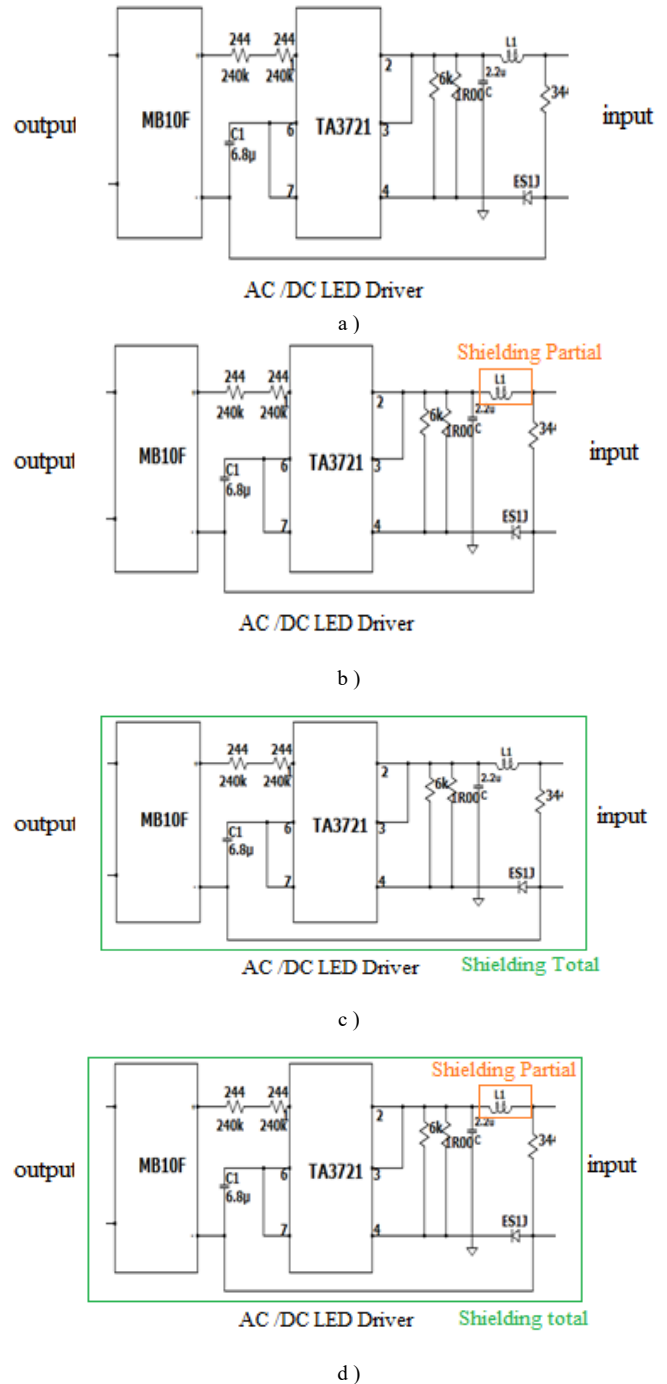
output MB10F 244 240k 244 240k TA3721 2 3 4 6 7 C1 6.8µ 6k 1R00 2.2u C L1 344 ES1J input

AC /DC LED Driver

a )

Shielding Partial

output MB10F 244 240k 244 240k TA3721 2 3 4 6 7 C1 6.8µ 6k 1R00 2.2u C L1 344 ES1J input

AC /DC LED Driver

b )

output MB10F 244 240k 244 240k TA3721 2 3 4 6 7 C1 6.8µ 6k 1R00 2.2u C L1 344 ES1J input

AC /DC LED Driver Shielding Total

c )

Shielding Partial

output MB10F 244 240k 244 240k TA3721 2 3 4 6 7 C1 6.8µ 6k 1R00 2.2u L1 344 ES1J input

AC /DC LED Driver Shielding total

d )